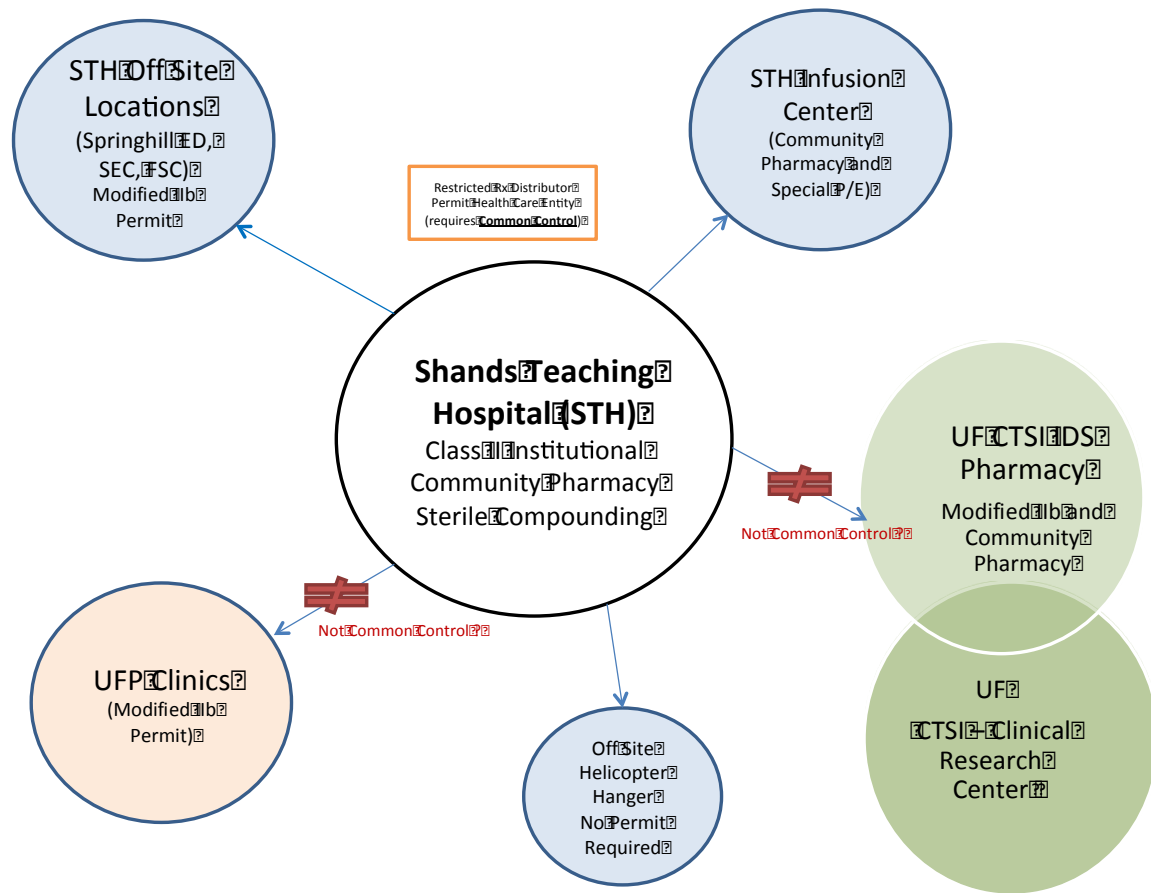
STH Off Site Locations
(Springhill ED, SEC, FSC)
Modified IIb Permit

Restricted Rx Distributor Permit Health Care Entity (requires Common Control)

STH Infusion Center
(Community Pharmacy and Special P/E)

Shands Teaching Hospital (STH)
Class II Institutional
Community Pharmacy
Sterile Compounding

UF CTSI IDS Pharmacy
Modified IIb and Community Pharmacy

Not Common Control

UFP Clinics
(Modified IIb Permit)

Not Common Control

Off Site Helicopter Hanger No Permit Required

UF
CTSI – Clinical Research Center